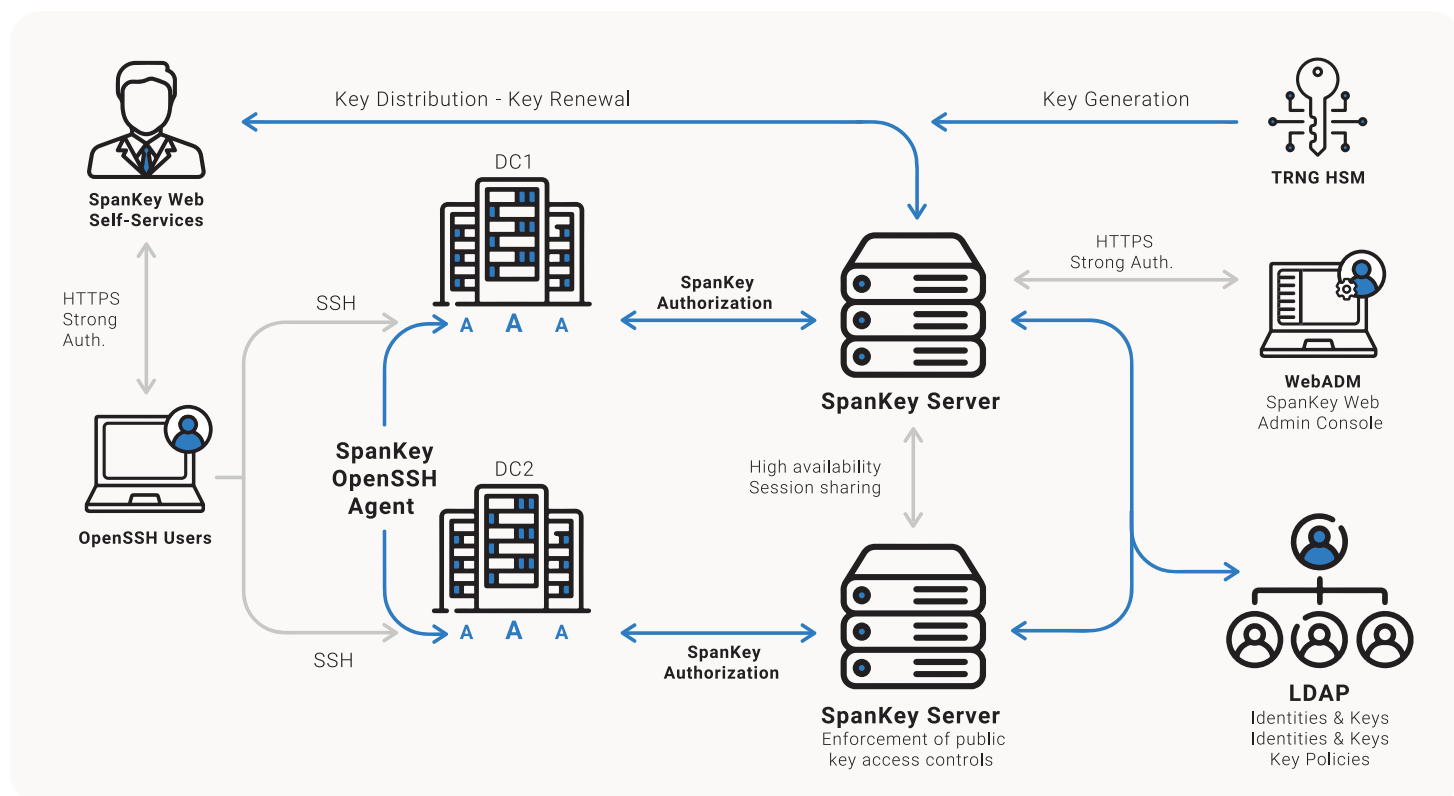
Key Distribution - Key Renewal

Key Generation

SpanKey Web Self-Services

TRNG HSM

DC1

HTTPS Strong Auth.

SSH

A A A

SpanKey Authorization

HTTPS Strong Auth.

SpanKey Server

WebADM
SpanKey Web
Admin Console

SpanKey OpenSSH Agent

DC2

High availability
Session sharing

OpenSSH Users

SSH

A A A

SpanKey Authorization

SpanKey Server
Enforcement of public key access controls

LDAP
Identities & Keys
Identities & Keys
Key Policies